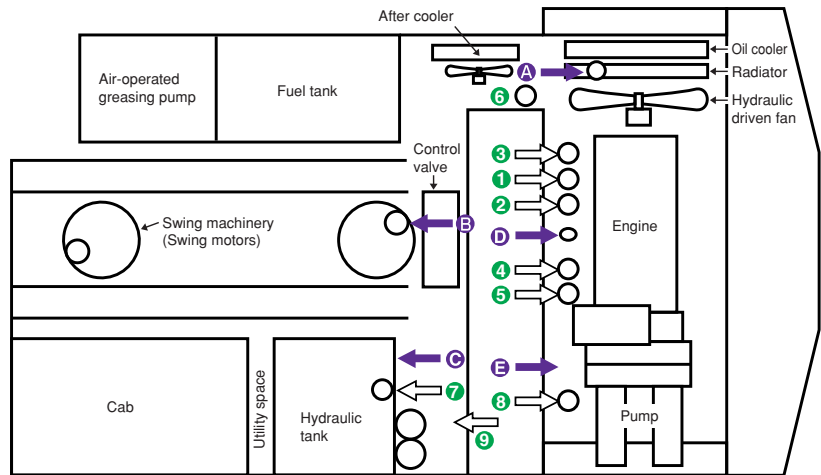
After cooler
Oil cooler
A
Radiator
Air-operated greasing pump
Fuel tank
6
Hydraulic driven fan
Control valve
3
1
2
Engine
Swing machinery (Swing motors)
B
D
4
5
C
E
Utility space
7
Cab
Hydraulic tank
8
Pump
9